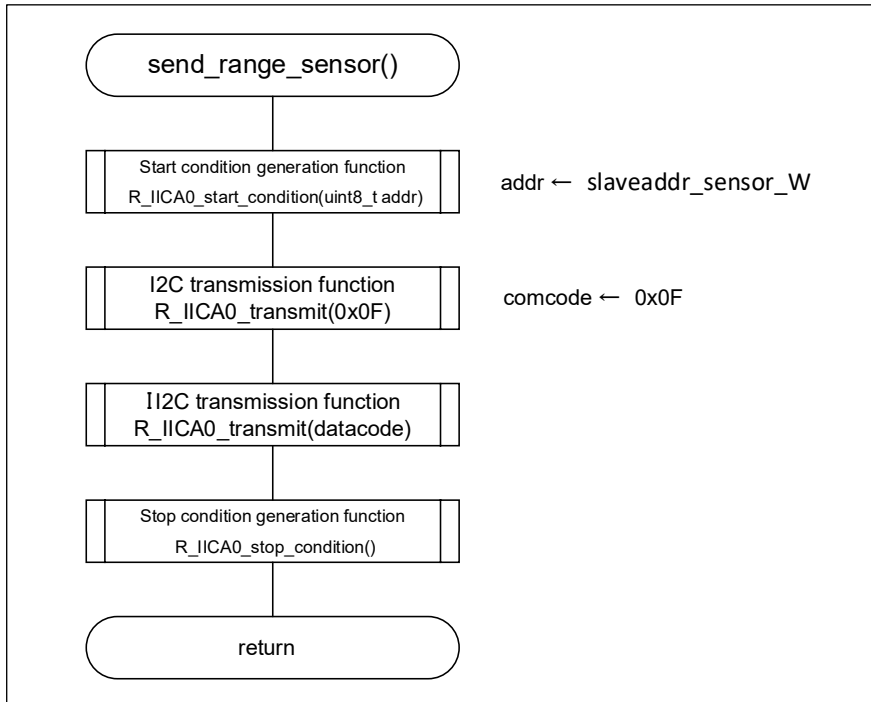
send_range_sensor()

Start condition generation function
R_IICA0_start_condition(uint8_t addr)

addr ← slaveaddr_sensor_W

I2C transmission function
R_IICA0_transmit(0x0F)

comcode ← 0x0F

II2C transmission function
R_IICA0_transmit(datacode)

Stop condition generation function
R_IICA0_stop_condition()

return